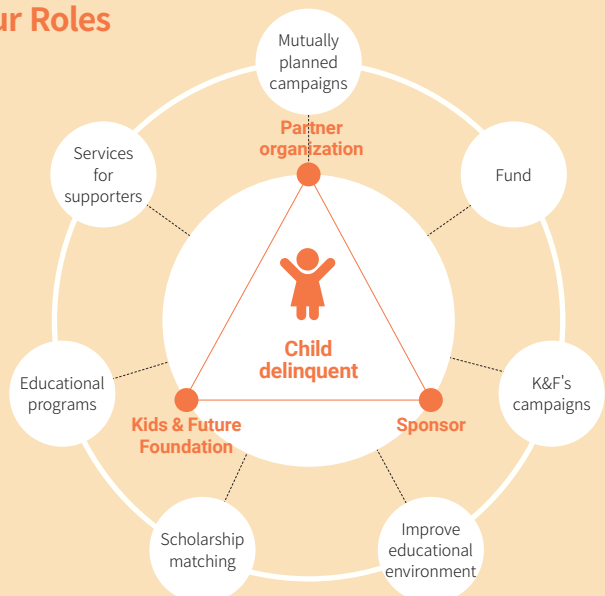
ur Roles

Mutually planned campaigns

Partner organization

Services for supporters

Fund

Child delinquent

Educational programs

K&F's campaigns

Kids & Future Foundation

Sponsor

Scholarship matching

Improve educational environment